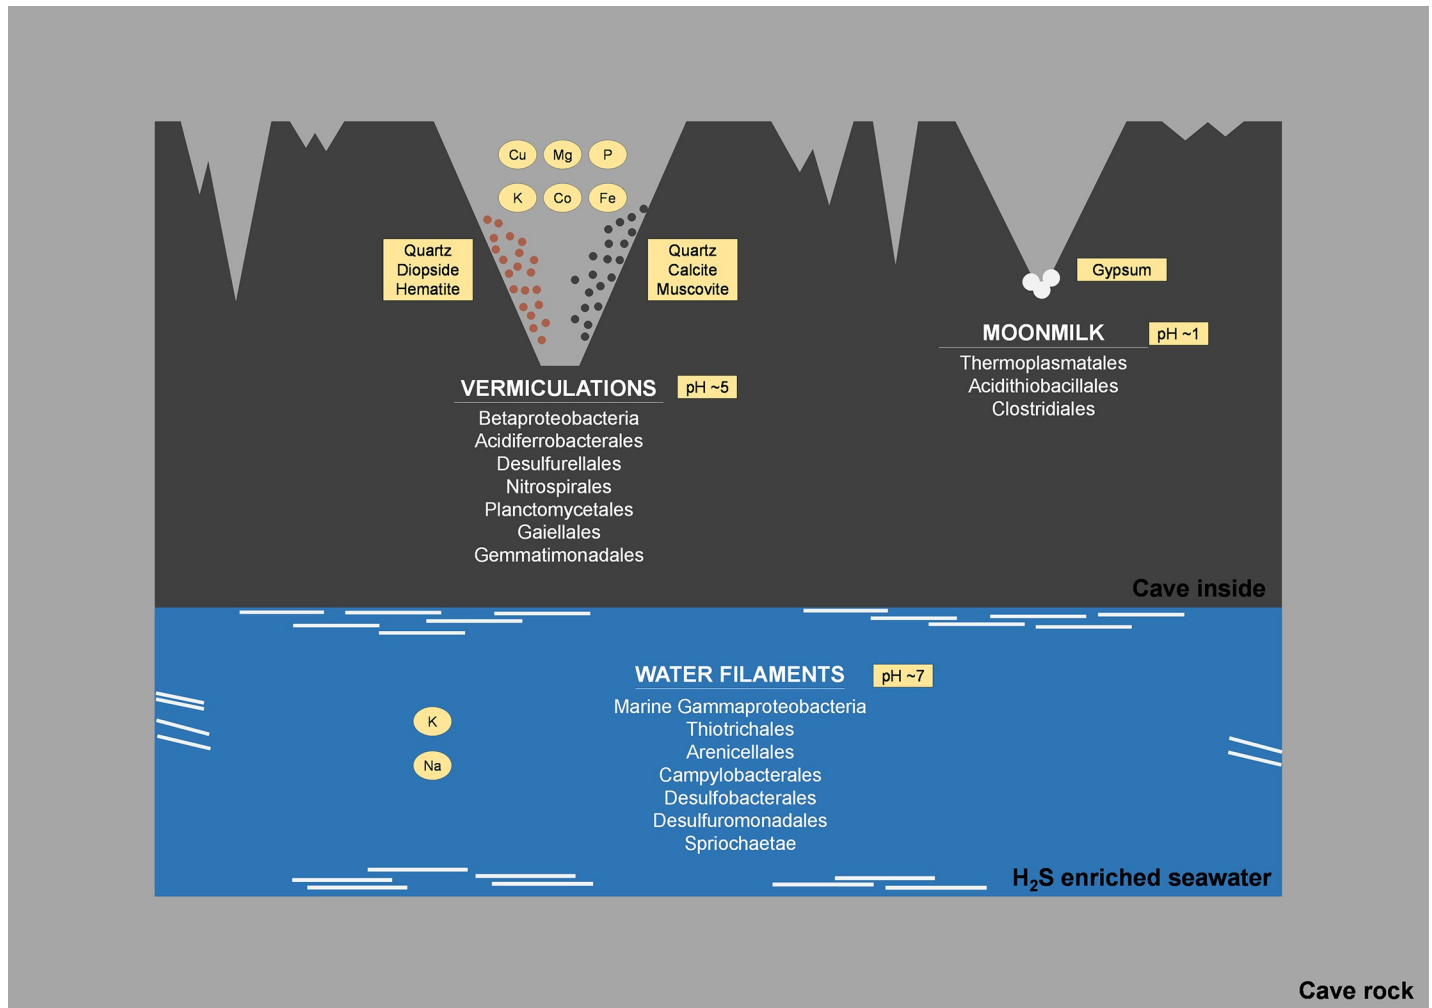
Cu Mg P

K Co Fe

Quartz
Diopside
Hematite

Quartz
Calcite
Muscovite

Gypsum

VERMICULATIONS pH ~5

Betaproteobacteria
Acidiferrobacterales
Desulfurellales
Nitrospirales
Planctomycetales
Gaiellales
Gemmatimonadales

MOONMILK pH ~1

Thermoplasmatales
Acidithiobacillales
Clostridiales

Cave inside

WATER FILAMENTS pH ~7

K

Na

Marine Gammaproteobacteria
Thiotrichales
Arenicellales
Campylobacterales
Desulfobacterales
Desulfuromonadales
Spriochaetae

$H_2S$ enriched seawater

Cave rock